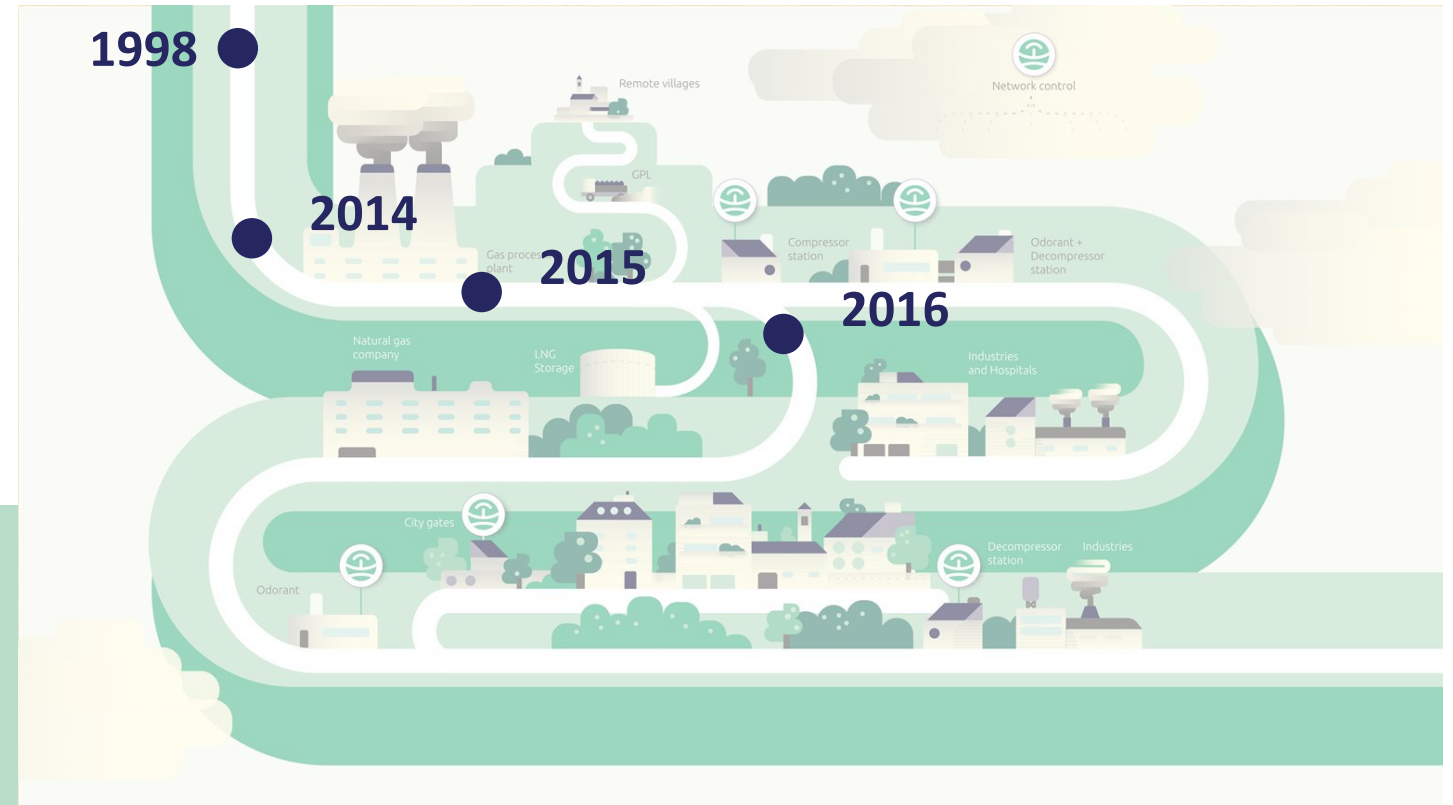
1998

Remote villages

Network control

GPL

2014

Gas proce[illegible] plant

2015

Compressor station

Odorant + Decompressor station

2016

Natural gas company

LNG Storage

Industries and Hospitals

City gates

Decompressor station

Industries

Odorant